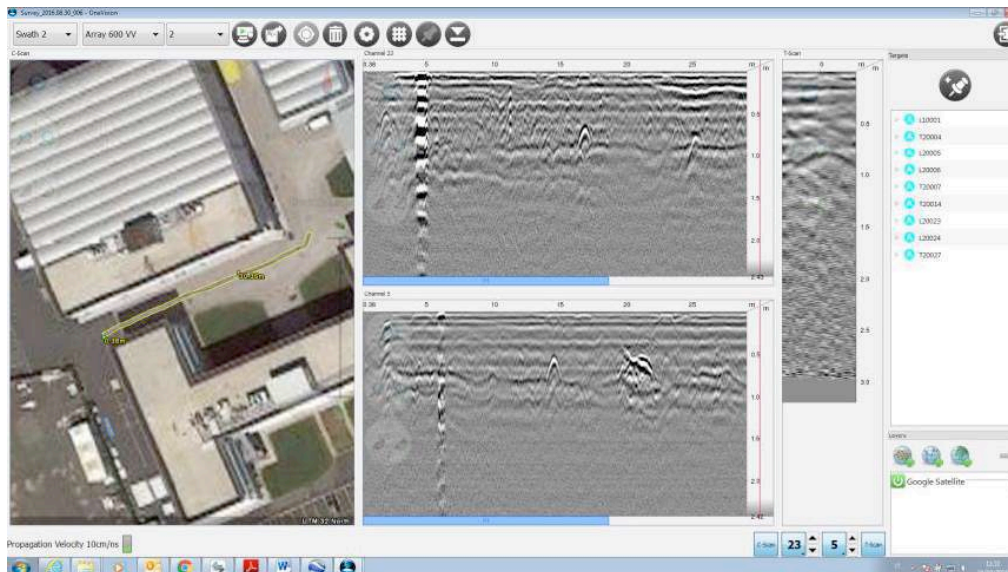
Survey_2016.08.30_006 - DeaVision

Swath 2
Array 600 VV
2

C-Scan

Channel 22
0.36
5
10
15
20
25
m
m
0.5
1.0
1.5
2.0
2.43

Channel 3
0.36
5
10
15
20
25
m
m
0.5
1.0
1.5
2.0
2.43

T-Scan
0
m
m
0.5
1.0
1.5
2.0
2.5
3.0

Targets
L10001
T20004
L20005
L20006
T20007
T20014
L20023
L20024
T20027

Layers
Google Satellite

UTM 32 North

Propagation Velocity 10cm/ns

C-Scan
23
5
T-Scan